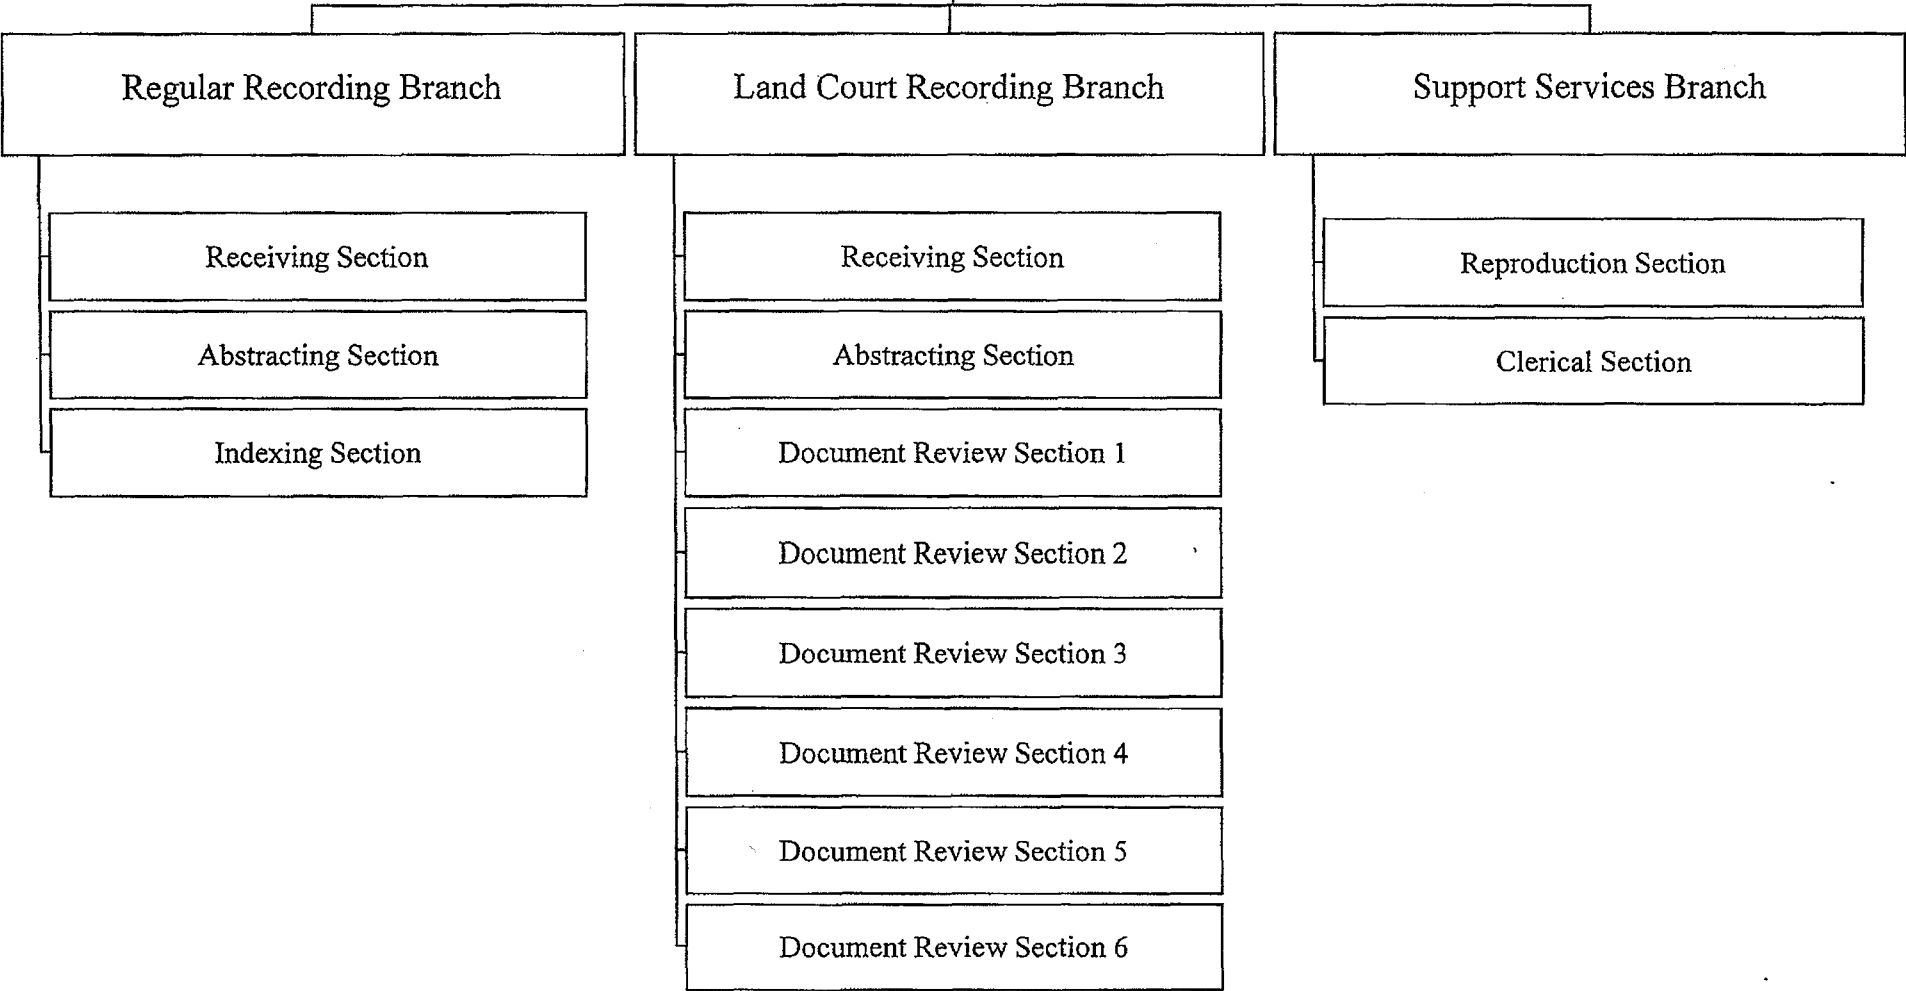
Regular Recording Branch

Receiving Section

Abstracting Section

Indexing Section

Land Court Recording Branch

Receiving Section

Abstracting Section

Document Review Section 1

Document Review Section 2

Document Review Section 3

Document Review Section 4

Document Review Section 5

Document Review Section 6

Support Services Branch

Reproduction Section

Clerical Section